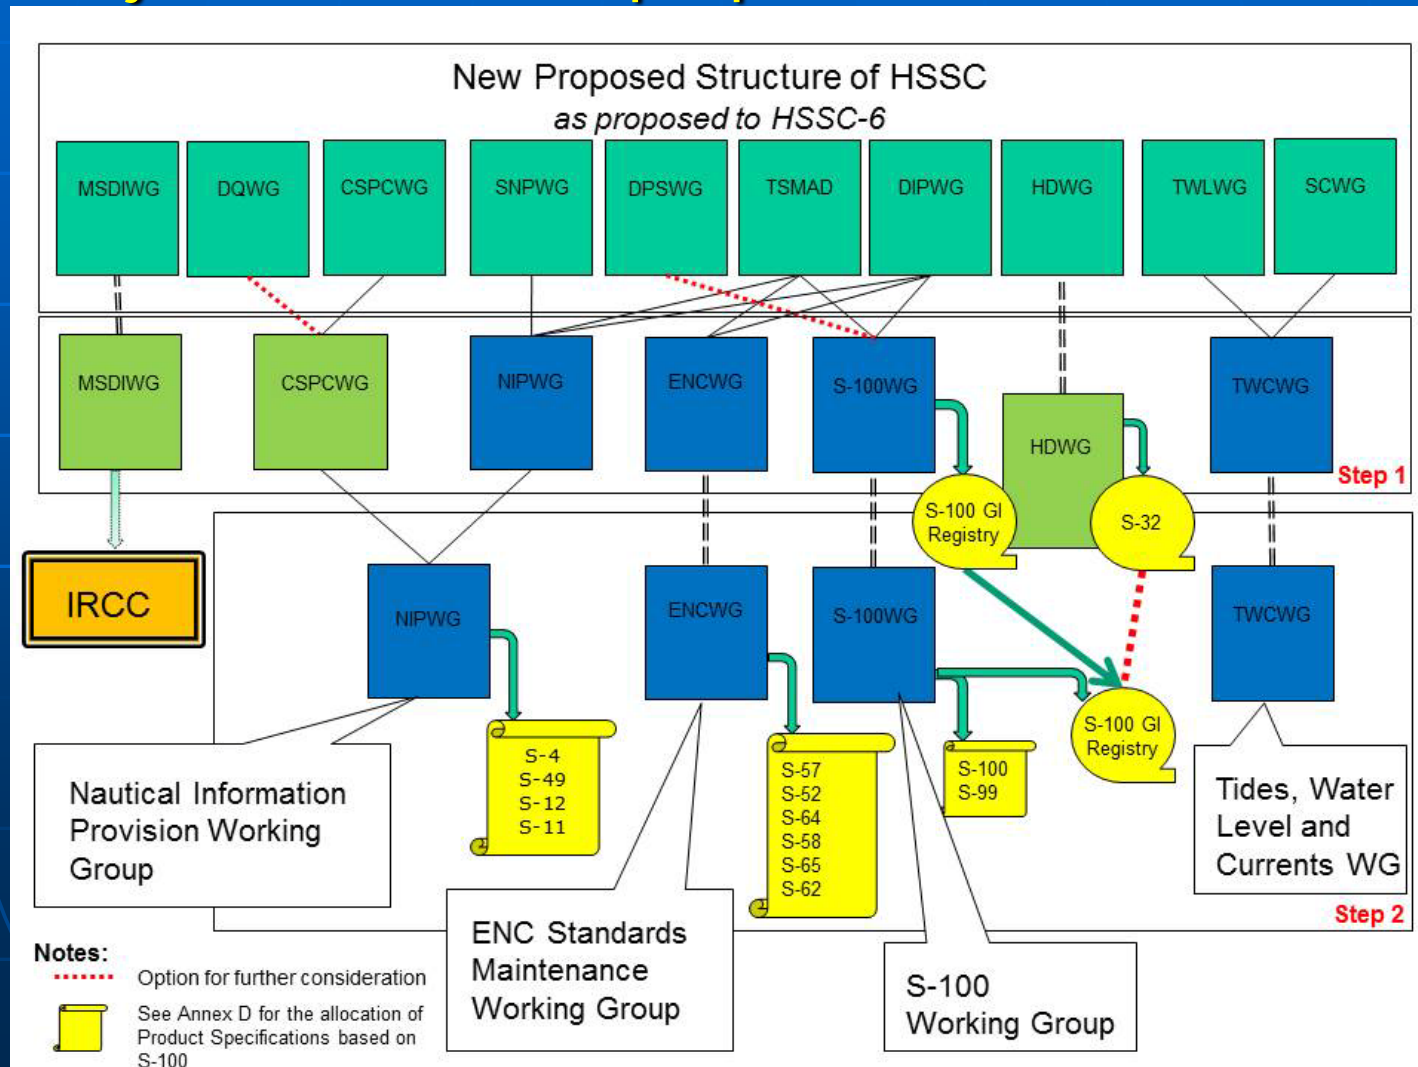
New Proposed Structure of HSSC
as proposed to HSSC-6

MSDIWG
DQWG
CSPCWG
SNPWG
DPSWG
TSMAD
DIPWG
HDWG
TWLWG
SCWG

MSDIWG
CSPCWG
NIPWG
ENCWG
S-100WG
HDWG
TWCWG
Step 1

IRCC
S-100 GI Registry
S-32

NIPWG
ENCWG
S-100WG
TWCWG

S-4
S-49
S-12
S-11

S-57
S-52
S-64
S-58
S-65
S-62

S-100
S-99

S-100 GI Registry

Nautical Information Provision Working Group

Tides, Water Level and Currents WG

Step 2

ENC Standards Maintenance Working Group

S-100 Working Group

Notes:
Option for further consideration
See Annex D for the allocation of Product Specifications based on S-100